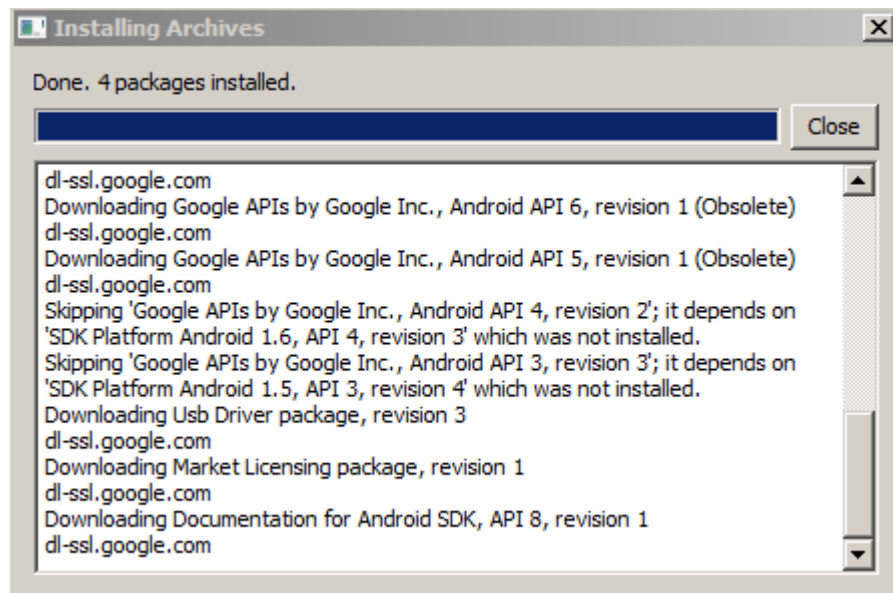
Installing Archives

Done. 4 packages installed.

Close

dl-ssl.google.com
Downloading Google APIs by Google Inc., Android API 6, revision 1 (Obsolete)
dl-ssl.google.com
Downloading Google APIs by Google Inc., Android API 5, revision 1 (Obsolete)
dl-ssl.google.com
Skipping 'Google APIs by Google Inc., Android API 4, revision 2'; it depends on 'SDK Platform Android 1.6, API 4, revision 3' which was not installed.
Skipping 'Google APIs by Google Inc., Android API 3, revision 3'; it depends on 'SDK Platform Android 1.5, API 3, revision 4' which was not installed.
Downloading Usb Driver package, revision 3
dl-ssl.google.com
Downloading Market Licensing package, revision 1
dl-ssl.google.com
Downloading Documentation for Android SDK, API 8, revision 1
dl-ssl.google.com